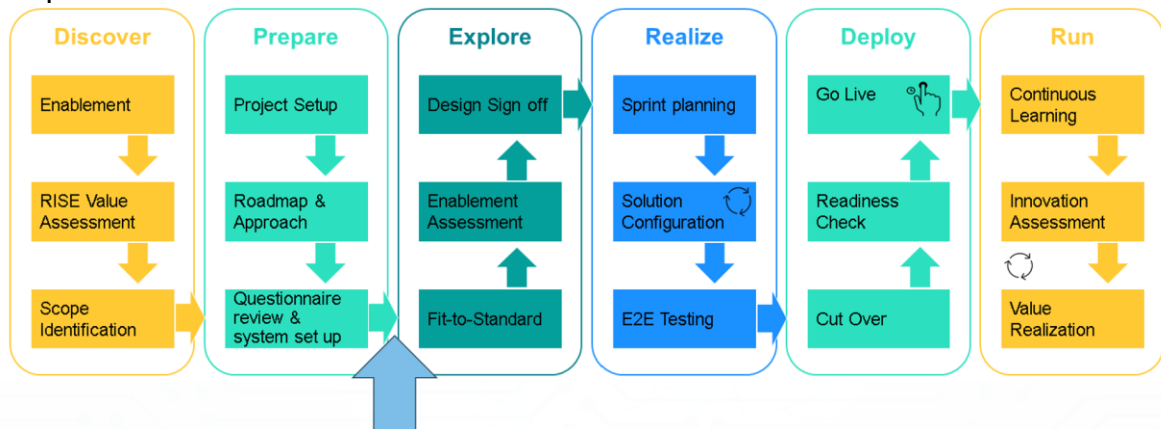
Discover

Enablement

RISE Value Assessment

Scope Identification

Prepare

Project Setup

Roadmap & Approach

Questionnaire review & system set up

Explore

Design Sign off

Enablement Assessment

Fit-to-Standard

Realize

Sprint planning

Solution Configuration

E2E Testing

Deploy

Go Live

Readiness Check

Cut Over

Run

Continuous Learning

Innovation Assessment

Value Realization